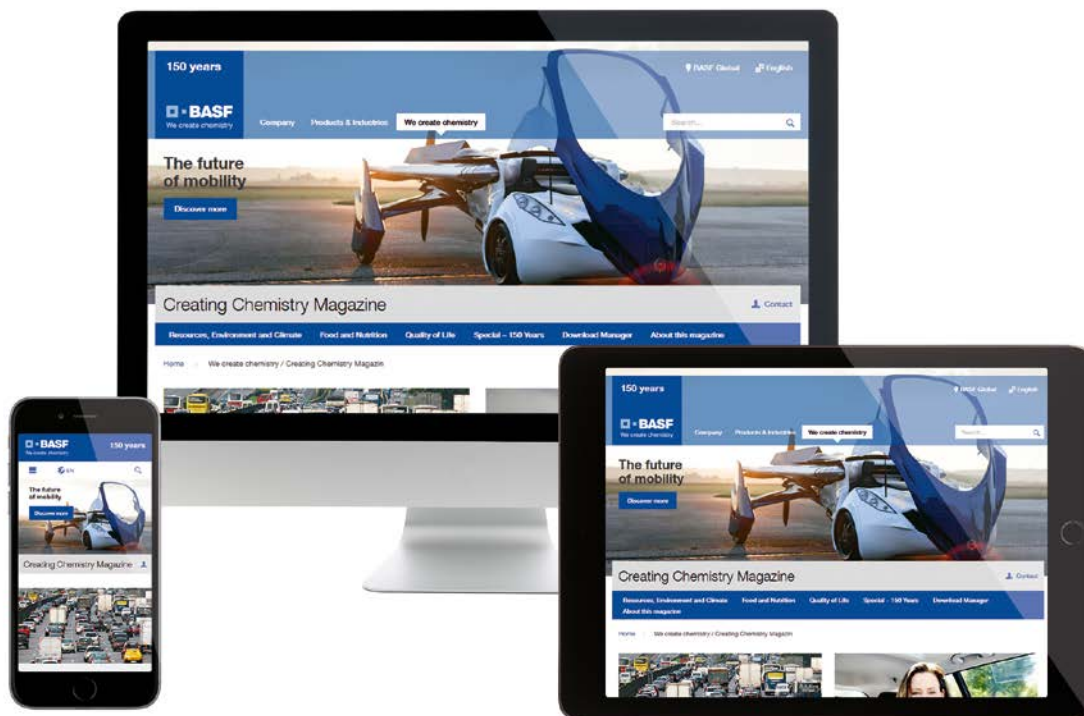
150 years

BASF Global English

BASF
We create chemistry

Company Products & Industries We create chemistry

Search...

The future of mobility

Discover more

Creating Chemistry Magazine

Contact

Resources, Environment and Climate Food and Nutrition Quality of Life Special – 150 Years Download Manager About this magazine

Home We create chemistry / Creating Chemistry Magazin

BASF
We create chemistry
150 years

EN

The future of mobility

Discover more

Creating Chemistry Magazine

150 years

BASF Global English

BASF
We create chemistry

Company Products & Industries We create chemistry

Search...

The future of mobility

Discover more

Creating Chemistry Magazine

Contact

Resources, Environment and Climate Food and Nutrition Quality of Life Special – 150 Years Download Manager About this magazine

Home We create chemistry / Creating Chemistry Magazin